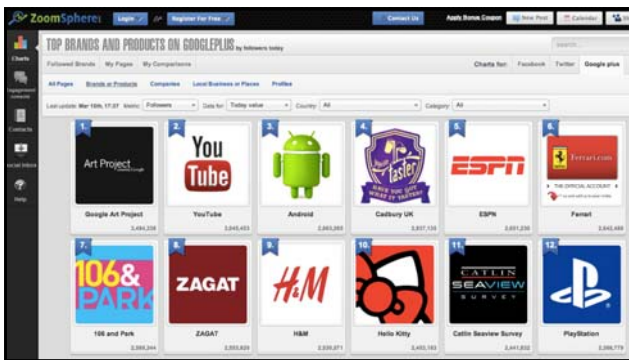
ZoomSphere Login or Register For Free Contact Us Apply Bonus Coupon New Post Calendar

Charts
Engagement console
Contacts
Social Inbox
Help

TOP BRANDS AND PRODUCTS ON GOOGLEPLUS by followers today

Followed Brands My Pages My Comparisons

Charts for: Facebook Twitter Google plus

All Pages Brands or Products Companies Local Business or Places Profiles

Last update: Mar 10th, 17:37 Metric: Followers Data for: Today value Country: All Category: All

1. Art Project
Google Art Project
2,484,238

2. You Tube
YouTube
2,045,453

3.
Android
2,063,093

4. Taster
Cadbury UK
2,837,130

5. ESPN
ESPN
2,631,230

6. Ferrari.com THE OFFICIAL ACCOUNT
Ferrari
2,643,488

7. 106 & PARK
106 and Park
2,598,344

8. ZAGAT
ZAGAT
2,553,624

9. H&M
H&M
2,330,071

10.
Hello Kitty
2,493,163

11. CATLIN SEAVIEW SURVEY
Catlin Seaview Survey
2,441,832

12.
PlayStation
2,096,779